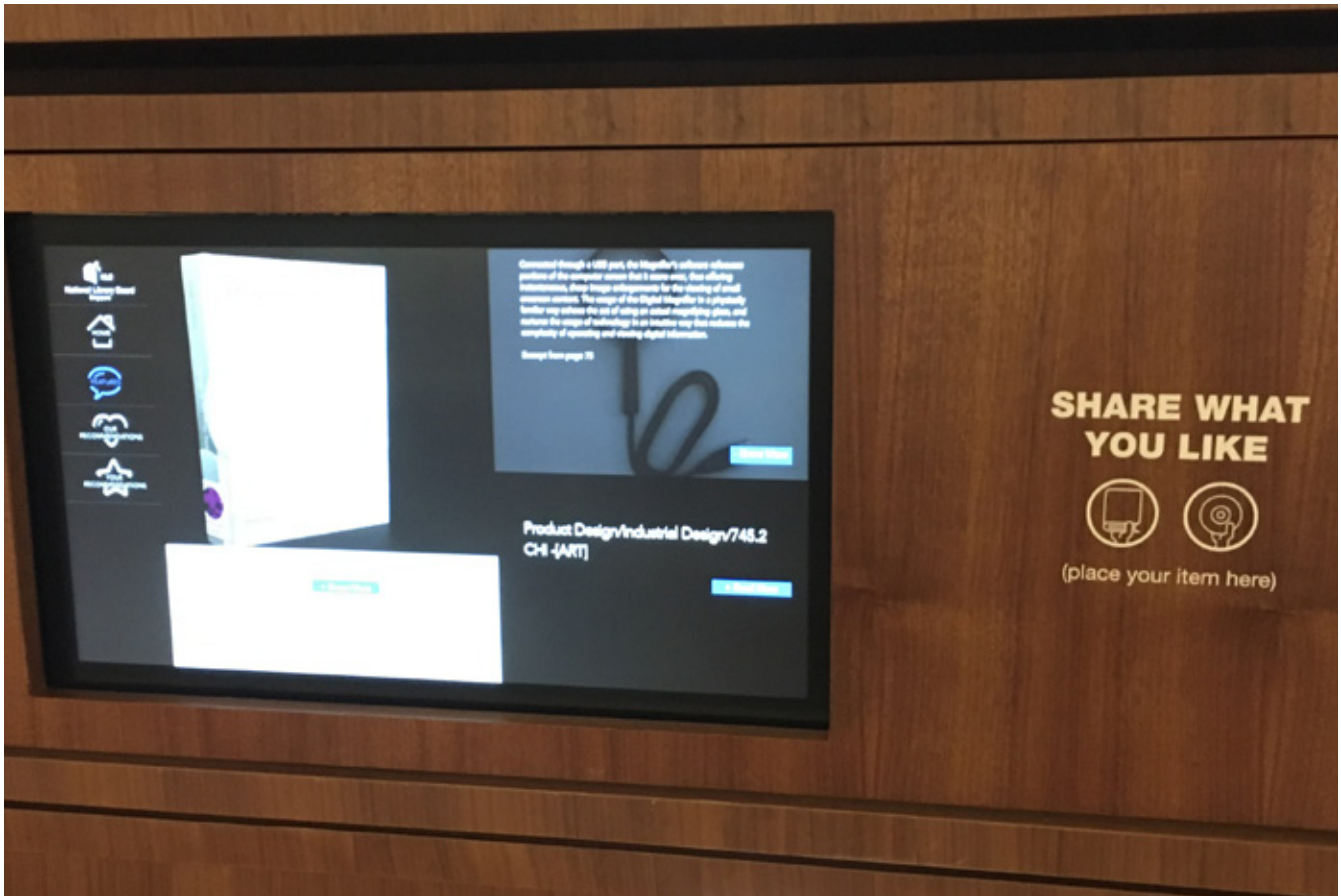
National Library Board Singapore

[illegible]

Connected through a USB port, the Magnifier's software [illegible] portions of the computer screen that it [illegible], thus offering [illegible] image enlargements for the viewing of small onscreen content. The usage of the Digital Magnifier is a physically familiar way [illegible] the act of using an actual magnifying glass, and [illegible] the usage of technology in an intuitive way that reduces the complexity of operating and viewing digital information.

Excerpt from page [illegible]

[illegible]

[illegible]

Product Design/Industrial Design/745.2 CHI -[ART]

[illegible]

SHARE WHAT YOU LIKE

(place your item here)